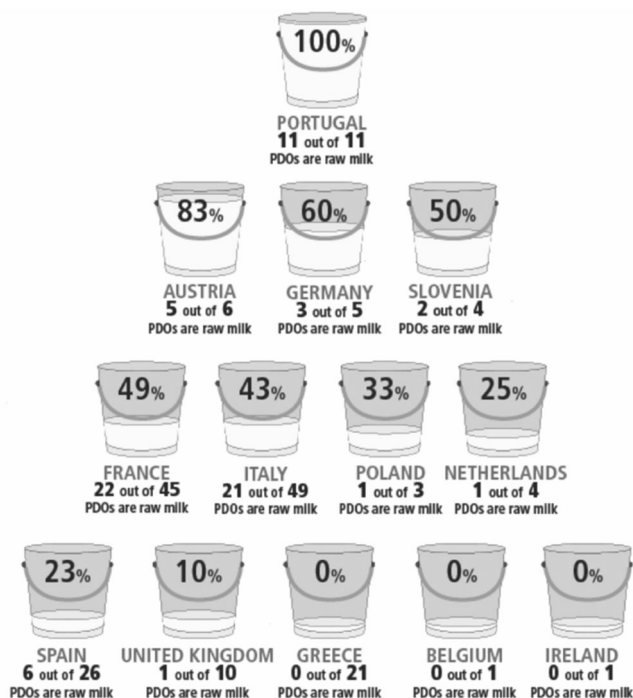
100%
PORTUGAL
11 out of 11
PDOs are raw milk

83%
AUSTRIA
5 out of 6
PDOs are raw milk

60%
GERMANY
3 out of 5
PDOs are raw milk

50%
SLOVENIA
2 out of 4
PDOs are raw milk

49%
FRANCE
22 out of 45
PDOs are raw milk

43%
ITALY
21 out of 49
PDOs are raw milk

33%
POLAND
1 out of 3
PDOs are raw milk

25%
NETHERLANDS
1 out of 4
PDOs are raw milk

23%
SPAIN
6 out of 26
PDOs are raw milk

10%
UNITED KINGDOM
1 out of 10
PDOs are raw milk

0%
GREECE
0 out of 21
PDOs are raw milk

0%
BELGIUM
0 out of 1
PDOs are raw milk

0%
IRELAND
0 out of 1
PDOs are raw milk